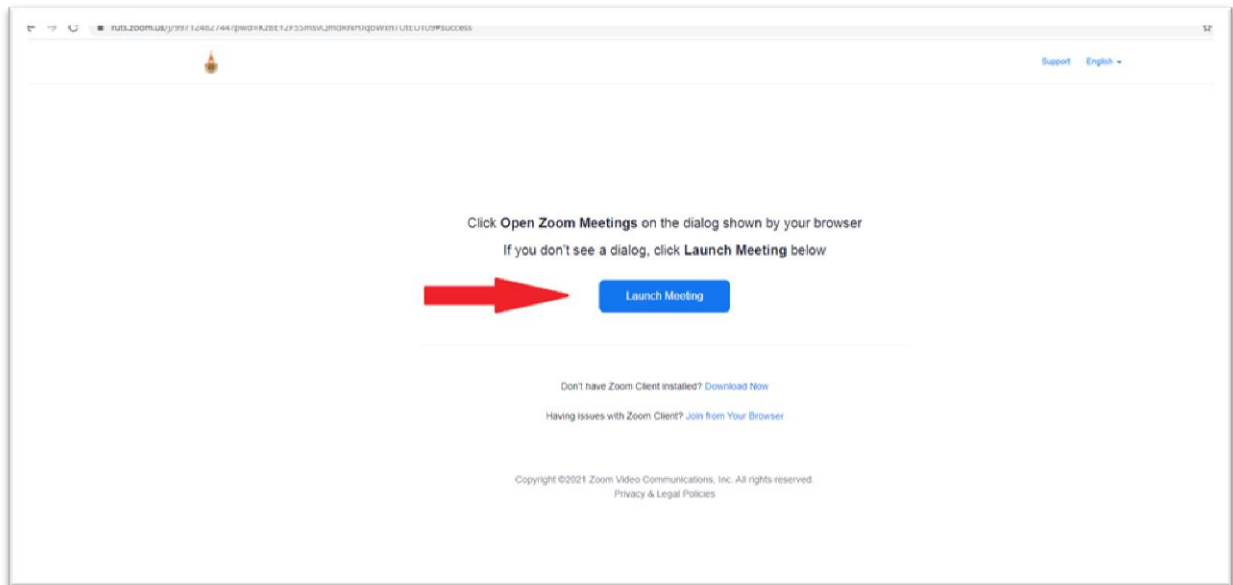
ruts.zoom.us/j/99712482744?pwd=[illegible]#success

Support English

Click **Open Zoom Meetings** on the dialog shown by your browser

If you don't see a dialog, click **Launch Meeting** below

Launch Meeting

Don't have Zoom Client installed? Download Now

Having issues with Zoom Client? Join from Your Browser

Copyright ©2021 Zoom Video Communications, Inc. All rights reserved.
Privacy & Legal Policies